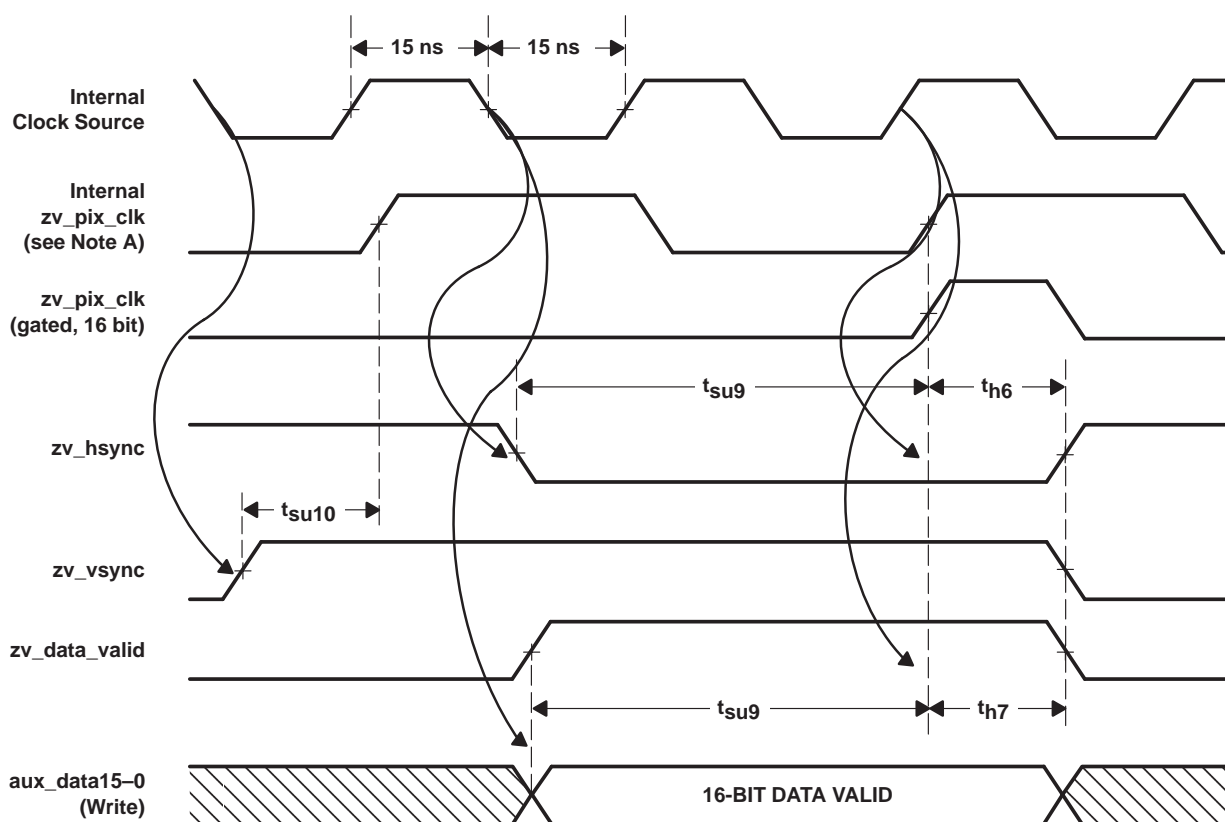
15 ns

15 ns

Internal Clock Source

Internal zv_pix_clk (see Note A)

zv_pix_clk (gated, 16 bit)

$t_{su9}$

$t_{h6}$

zv_hsync

$t_{su10}$

zv_vsync

zv_data_valid

$t_{su9}$

$t_{h7}$

aux_data15–0 (Write)

16-BIT DATA VALID